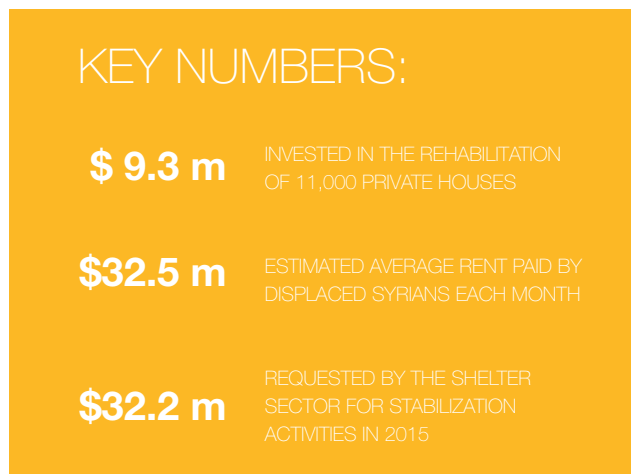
KEY NUMBERS:

$ 9.3 m INVESTED IN THE REHABILITATION OF 11,000 PRIVATE HOUSES

$32.5 m ESTIMATED AVERAGE RENT PAID BY DISPLACED SYRIANS EACH MONTH

$32.2 m REQUESTED BY THE SHELTER SECTOR FOR STABILIZATION ACTIVITIES IN 2015